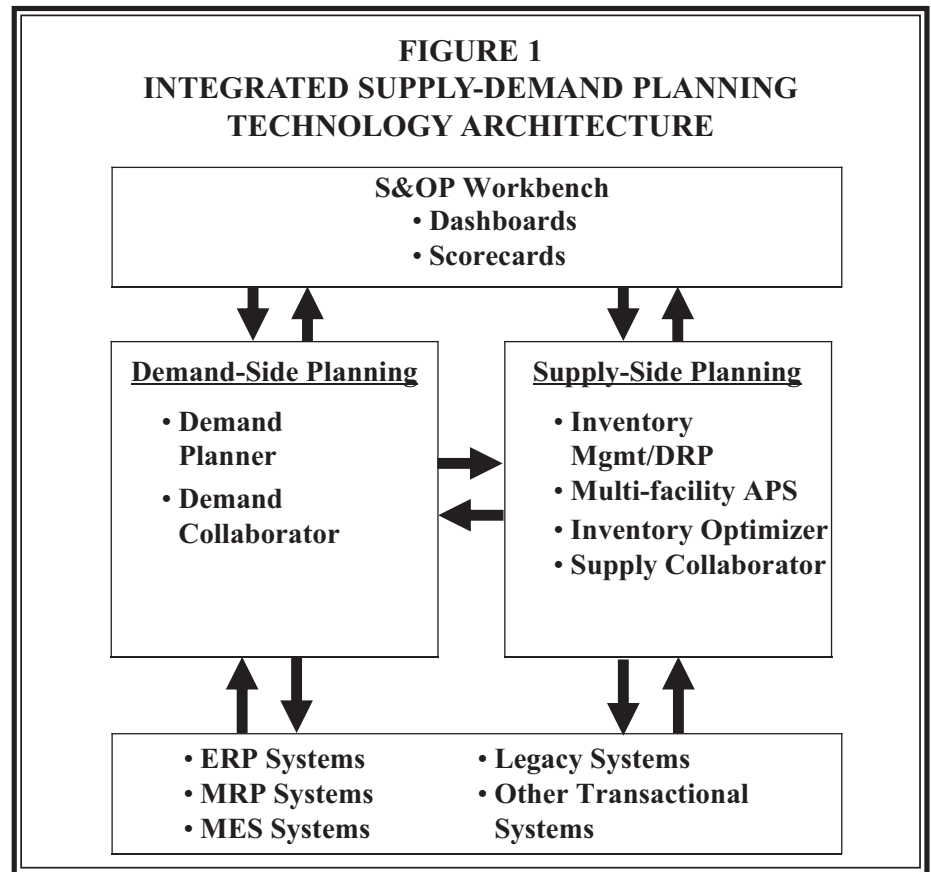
FIGURE 1
INTEGRATED SUPPLY-DEMAND PLANNING TECHNOLOGY ARCHITECTURE

S&OP Workbench
• Dashboards
• Scorecards

Demand-Side Planning
• Demand Planner
• Demand Collaborator

Supply-Side Planning
• Inventory Mgmt/DRP
• Multi-facility APS
• Inventory Optimizer
• Supply Collaborator

• ERP Systems
• MRP Systems
• MES Systems

• Legacy Systems
• Other Transactional Systems